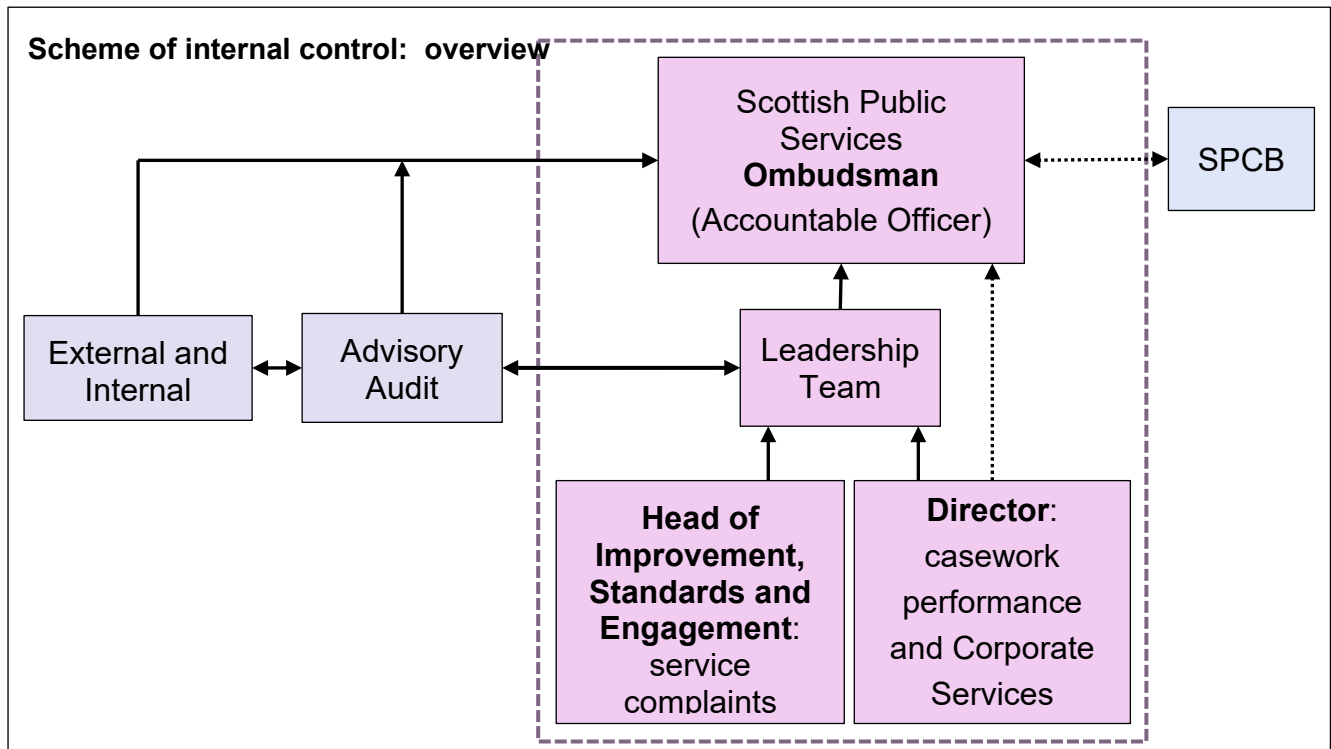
Scheme of internal control: overview

Scottish Public Services **Ombudsman** (Accountable Officer)

SPCB

External and Internal

Advisory Audit

Leadership Team

**Head of Improvement, Standards and Engagement**: service complaints

**Director**: casework performance and Corporate Services